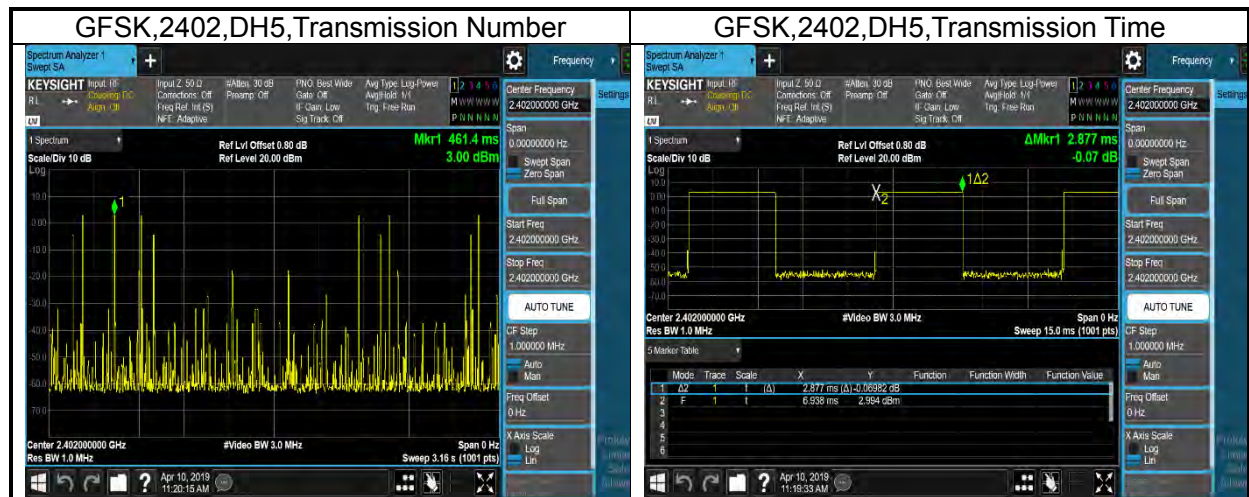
| GFSK,2402,DH5,Transmission Number | GFSK,2402,DH5,Transmission Time |
|---|---|

Spectrum Analyzer 1
Swept SA
+
Frequency

KEYSIGHT Input: RF
RL Coupling: DC
Align: Off
Input Z: 50 Ω
Corrections: Off
Freq Ref: Int (S)
NFE: Adaptive
#Atten: 30 dB
Preamp: Off
PNO: Best Wide
Gate: Off
IF Gain: Low
Sig Track: Off
Avg Type: Log-Power
Avg|Hold: 1/1
Trig: Free Run
1 2 3 4 5 6
M W W W W W
P N N N N N

Center Frequency
2.402000000 GHz
Settings

1 Spectrum
Scale/Div 10 dB
Log
Ref Lvl Offset 0.80 dB
Ref Level 20.00 dBm
Mkr1 461.4 ms
3.00 dBm

10.0
0.00
-10.0
-20.0
-30.0
-40.0
-50.0
-60.0
-70.0
1

Span
0.00000000 Hz
Swept Span
Zero Span
Full Span
Start Freq
2.402000000 GHz
Stop Freq
2.402000000 GHz
AUTO TUNE
CF Step
1.000000 MHz
Auto
Man
Freq Offset
0 Hz
X Axis Scale
Log
Lin

Center 2.402000000 GHz
Res BW 1.0 MHz
#Video BW 3.0 MHz
Span 0 Hz
Sweep 3.16 s (1001 pts)

Apr 10, 2019
11:20:15 AM

Spectrum Analyzer 1
Swept SA
+
Frequency

KEYSIGHT Input: RF
RL Coupling: DC
Align: Off
Input Z: 50 Ω
Corrections: Off
Freq Ref: Int (S)
NFE: Adaptive
#Atten: 30 dB
Preamp: Off
PNO: Best Wide
Gate: Off
IF Gain: Low
Sig Track: Off
Avg Type: Log-Power
Avg|Hold: 1/1
Trig: Free Run
1 2 3 4 5 6
M W W W W W
P N N N N N

Center Frequency
2.402000000 GHz
Settings

1 Spectrum
Scale/Div 10 dB
Log
Ref Lvl Offset 0.80 dB
Ref Level 20.00 dBm
ΔMkr1 2.877 ms
-0.07 dB

10.0
0.00
-10.0
-20.0
-30.0
-40.0
-50.0
-60.0
-70.0
X2
1Δ2

Span
0.00000000 Hz
Swept Span
Zero Span
Full Span
Start Freq
2.402000000 GHz
Stop Freq
2.402000000 GHz
AUTO TUNE
CF Step
1.000000 MHz
Auto
Man
Freq Offset
0 Hz
X Axis Scale
Log
Lin

Center 2.402000000 GHz
Res BW 1.0 MHz
#Video BW 3.0 MHz
Span 0 Hz
Sweep 15.0 ms (1001 pts)

5 Marker Table

| | Mode | Trace | Scale | X | Y | Function | Function Width | Function Value |
|---|---|---|---|---|---|---|---|---|
| 1 | Δ2 | 1 | t | (Δ) 2.877 ms | (Δ) -0.06982 dB | | | |
| 2 | F | 1 | t | 6.938 ms | 2.994 dBm | | | |
| 3 | | | | | | | | |
| 4 | | | | | | | | |
| 5 | | | | | | | | |
| 6 | | | | | | | | |

Apr 10, 2019
11:19:33 AM